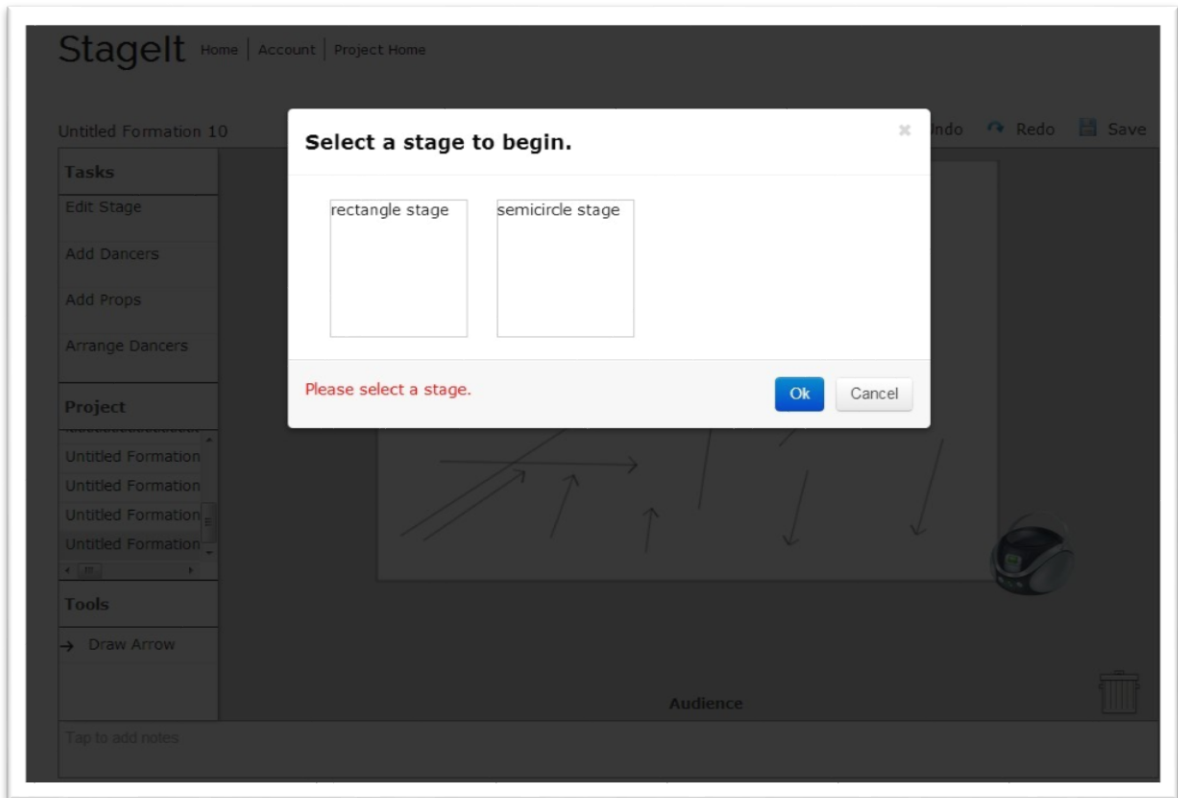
StageIt Home | Account | Project Home

Untitled Formation 10

ndo Redo Save

Tasks

Edit Stage

Add Dancers

Add Props

Arrange Dancers

Project

Untitled Formation

Untitled Formation

Untitled Formation

Untitled Formation

Tools

Draw Arrow

Audience

Tap to add notes

Select a stage to begin.

×

rectangle stage

semicircle stage

Please select a stage.

Ok

Cancel